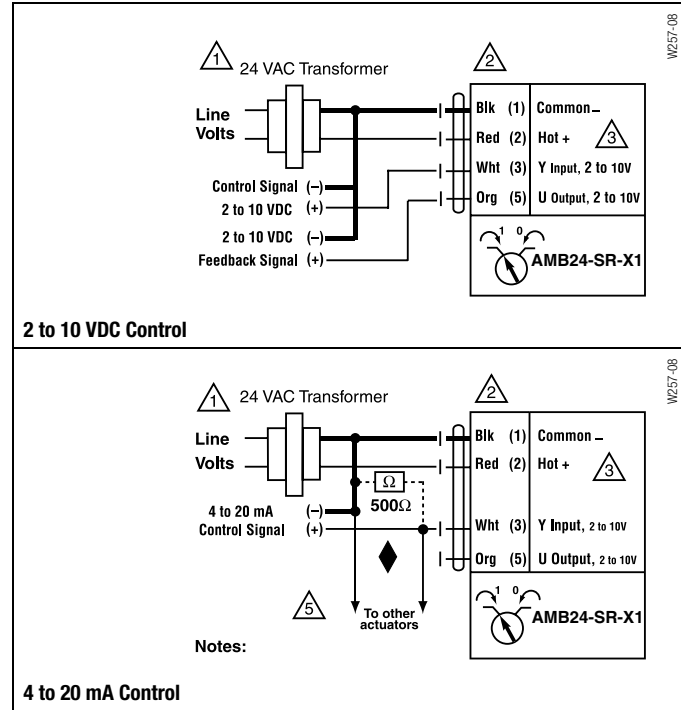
W257-08

1 24 VAC Transformer

2

Line Volts

Blk (1) Common –

Red (2) Hot + 3

Wht (3) Y Input, 2 to 10V

Org (5) U Output, 2 to 10V

Control Signal (–)
2 to 10 VDC (+)

2 to 10 VDC (–)
Feedback Signal (+)

1 0

AMB24-SR-X1

2 to 10 VDC Control

W257-08

1 24 VAC Transformer

2

Line Volts

Blk (1) Common –

Red (2) Hot + 3

$\Omega$

$500\Omega$

4 to 20 mA (–)
Control Signal (+)

Wht (3) Y Input, 2 to 10V

Org (5) U Output, 2 to 10V

5

To other actuators

1 0

AMB24-SR-X1

Notes:

4 to 20 mA Control